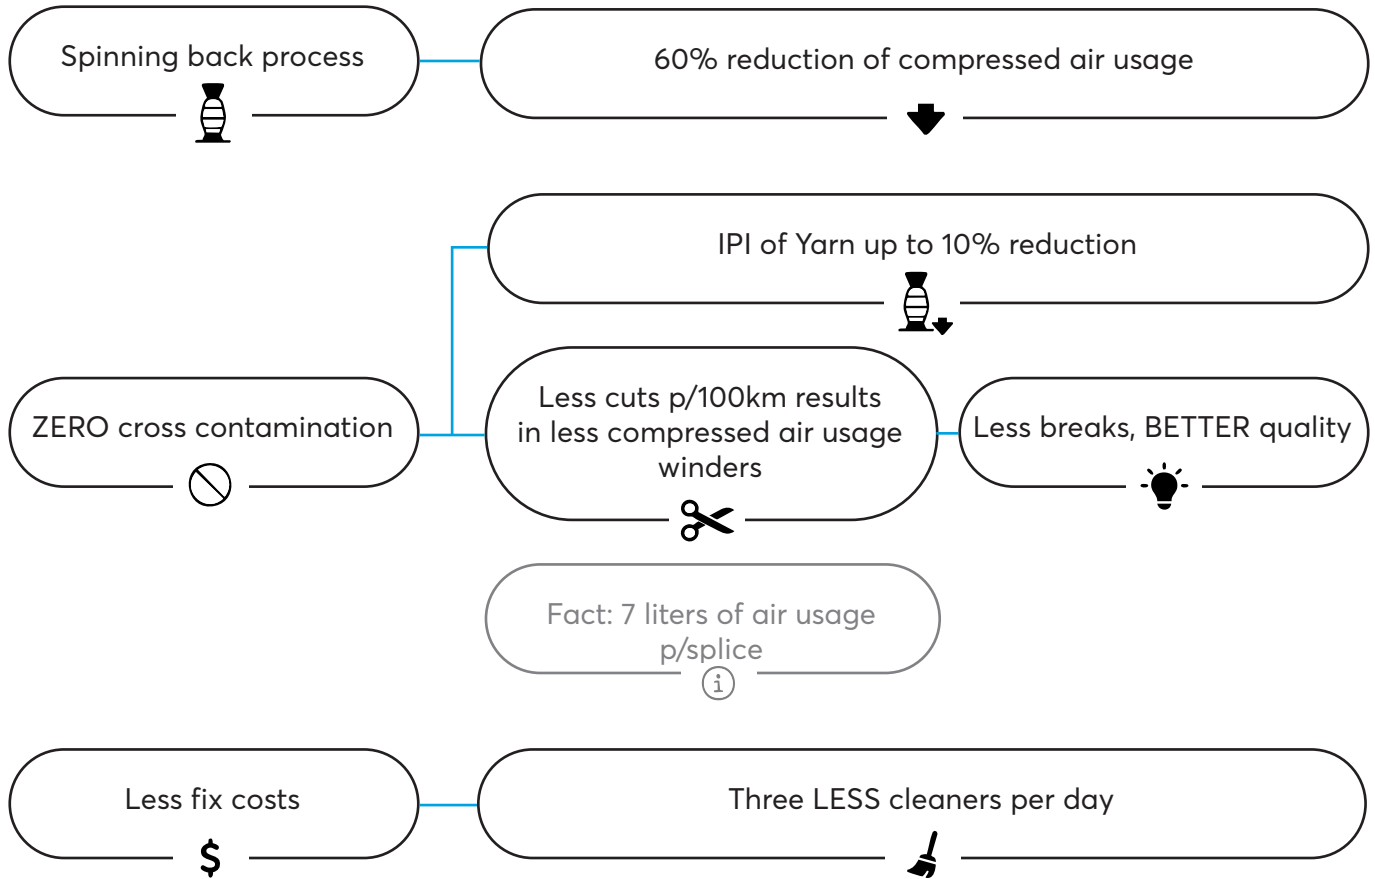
Spinning back process

60% reduction of compressed air usage

IPI of Yarn up to 10% reduction

ZERO cross contamination

Less cuts p/100km results in less compressed air usage winders

Less breaks, BETTER quality

Fact: 7 liters of air usage p/splice

Less fix costs

$

Three LESS cleaners per day